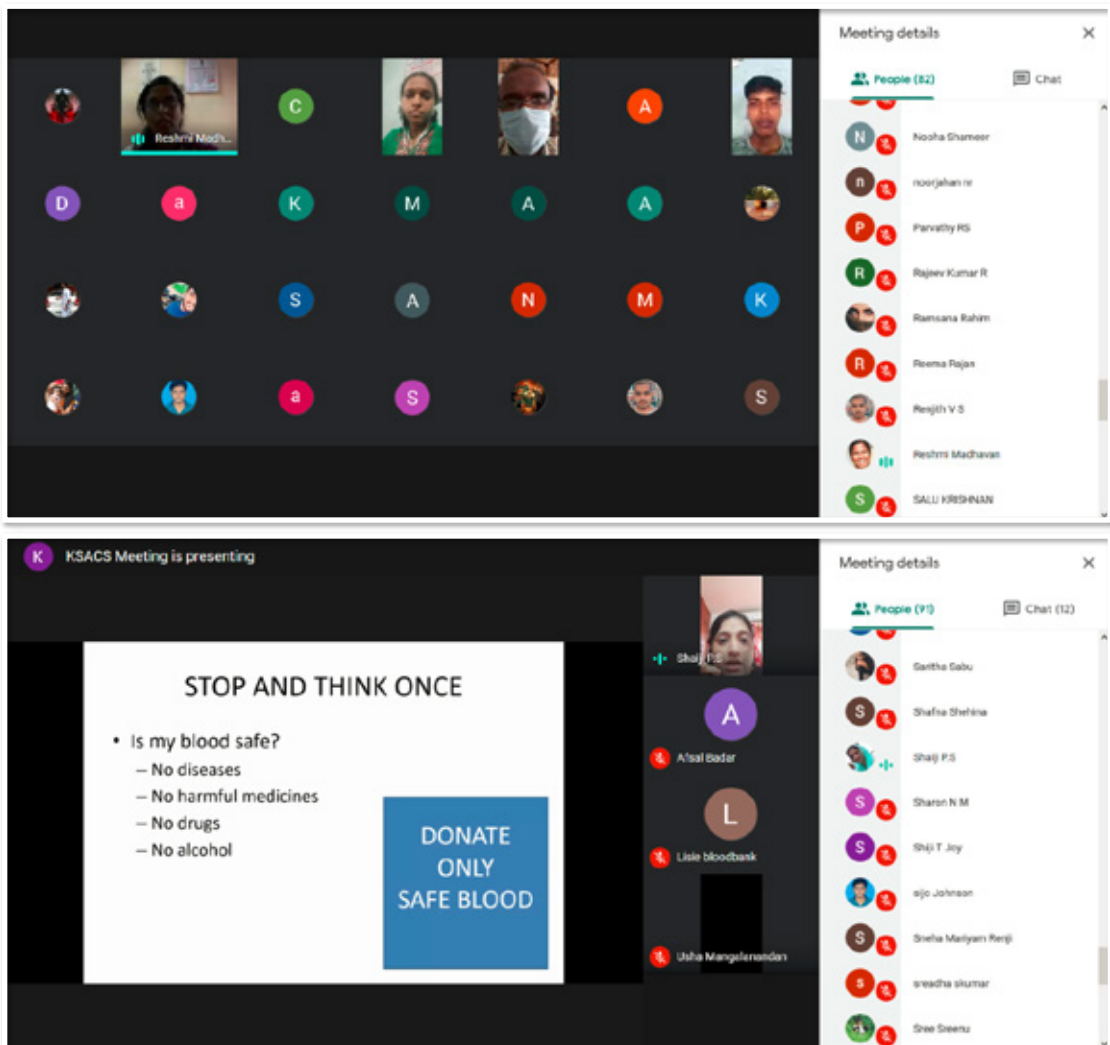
Reshmi Madh...

C

A

D

a

K

M

A

A

S

A

N

M

K

a

S

S

Meeting details

People (82)

Chat

N Nooha Shameer

n noorjahan nr

P Parvathy RS

R Rajeev Kumar R

Ramsana Rahim

R Reema Rajan

Resjith V S

Reshmi Madhavan

S SALU KRISHNAN

K KSACS Meeting is presenting

STOP AND THINK ONCE

• Is my blood safe?
– No diseases
– No harmful medicines
– No drugs
– No alcohol

DONATE ONLY SAFE BLOOD

Shaiji P.S

A

Afsal Badar

L

Lisie bloodbank

Usha Mangalanandan

Meeting details

People (91)

Chat (12)

Saritha Sabu

S Shafna Shehina

Shaiji P.S

S Sharon N M

S Shiji T Joy

sijo Johnson

S Sneha Mariyam Renji

S sreedha skumar

Sree Sreenu